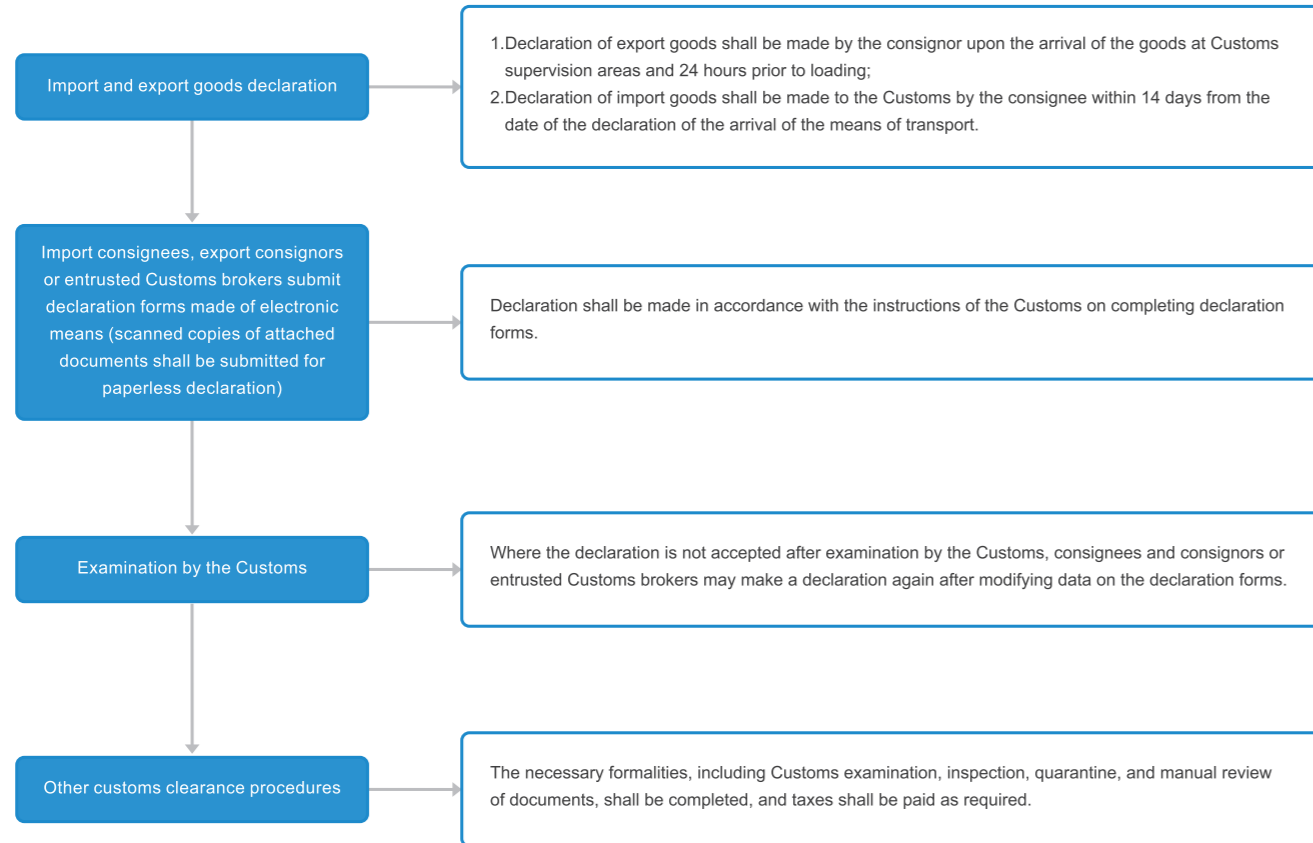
Import and export goods declaration

1.Declaration of export goods shall be made by the consignor upon the arrival of the goods at Customs supervision areas and 24 hours prior to loading;
2.Declaration of import goods shall be made to the Customs by the consignee within 14 days from the date of the declaration of the arrival of the means of transport.

Import consignees, export consignors or entrusted Customs brokers submit declaration forms made of electronic means (scanned copies of attached documents shall be submitted for paperless declaration)

Declaration shall be made in accordance with the instructions of the Customs on completing declaration forms.

Examination by the Customs

Where the declaration is not accepted after examination by the Customs, consignees and consignors or entrusted Customs brokers may make a declaration again after modifying data on the declaration forms.

Other customs clearance procedures

The necessary formalities, including Customs examination, inspection, quarantine, and manual review of documents, shall be completed, and taxes shall be paid as required.